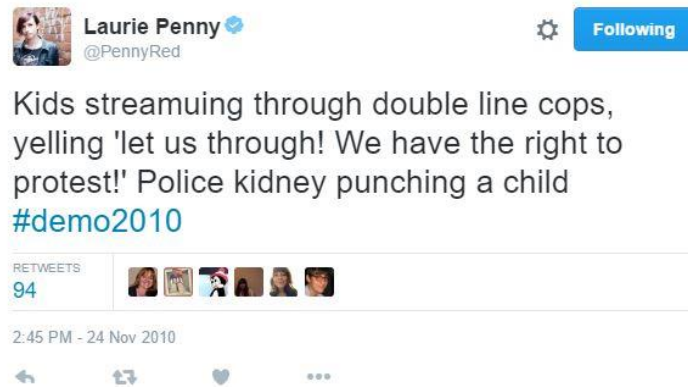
Laurie Penny
@PennyRed

Following

Kids streamuing through double line cops, yelling 'let us through! We have the right to protest!' Police kidney punching a child #demo2010

RETWEETS
94

2:45 PM - 24 Nov 2010